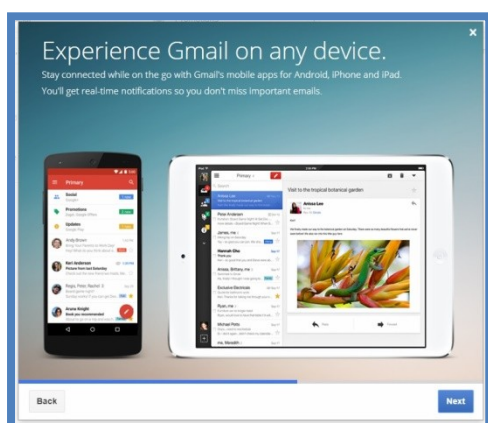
Experience Gmail on any device.

Stay connected while on the go with Gmail's mobile apps for Android, iPhone and iPad. You'll get real-time notifications so you don't miss important emails.

Primary

Social

Promotions

Updates

Andy Brown

Keri Anderson

Roger, Dave, Rachel

Anna Knight

Primary

Arissa Lee

Peter Anderson

James, me

Hannah Ellis

Anissa, Brittany, me

Executive Electricals

Ryan, me

Michael Potts

me, Meredith

Visit to the tropical botanical garden

Arissa Lee

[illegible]

Back

Next